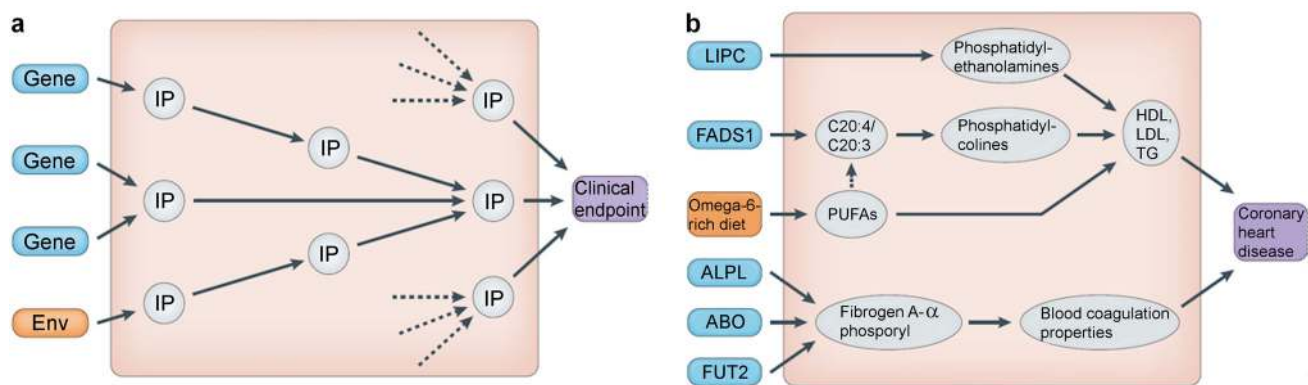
a

Gene

Gene

Gene

Env

IP

IP

IP

IP

IP

IP

IP

IP

Clinical endpoint

b

LIPC

FADS1

Omega-6-rich diet

ALPL

ABO

FUT2

Phosphatidyl-ethanolamines

C20:4/ C20:3

Phosphatidyl-colines

PUFAs

HDL, LDL, TG

Fibrogen A-$\alpha$ phosphoryl

Blood coagulation properties

Coronary heart disease